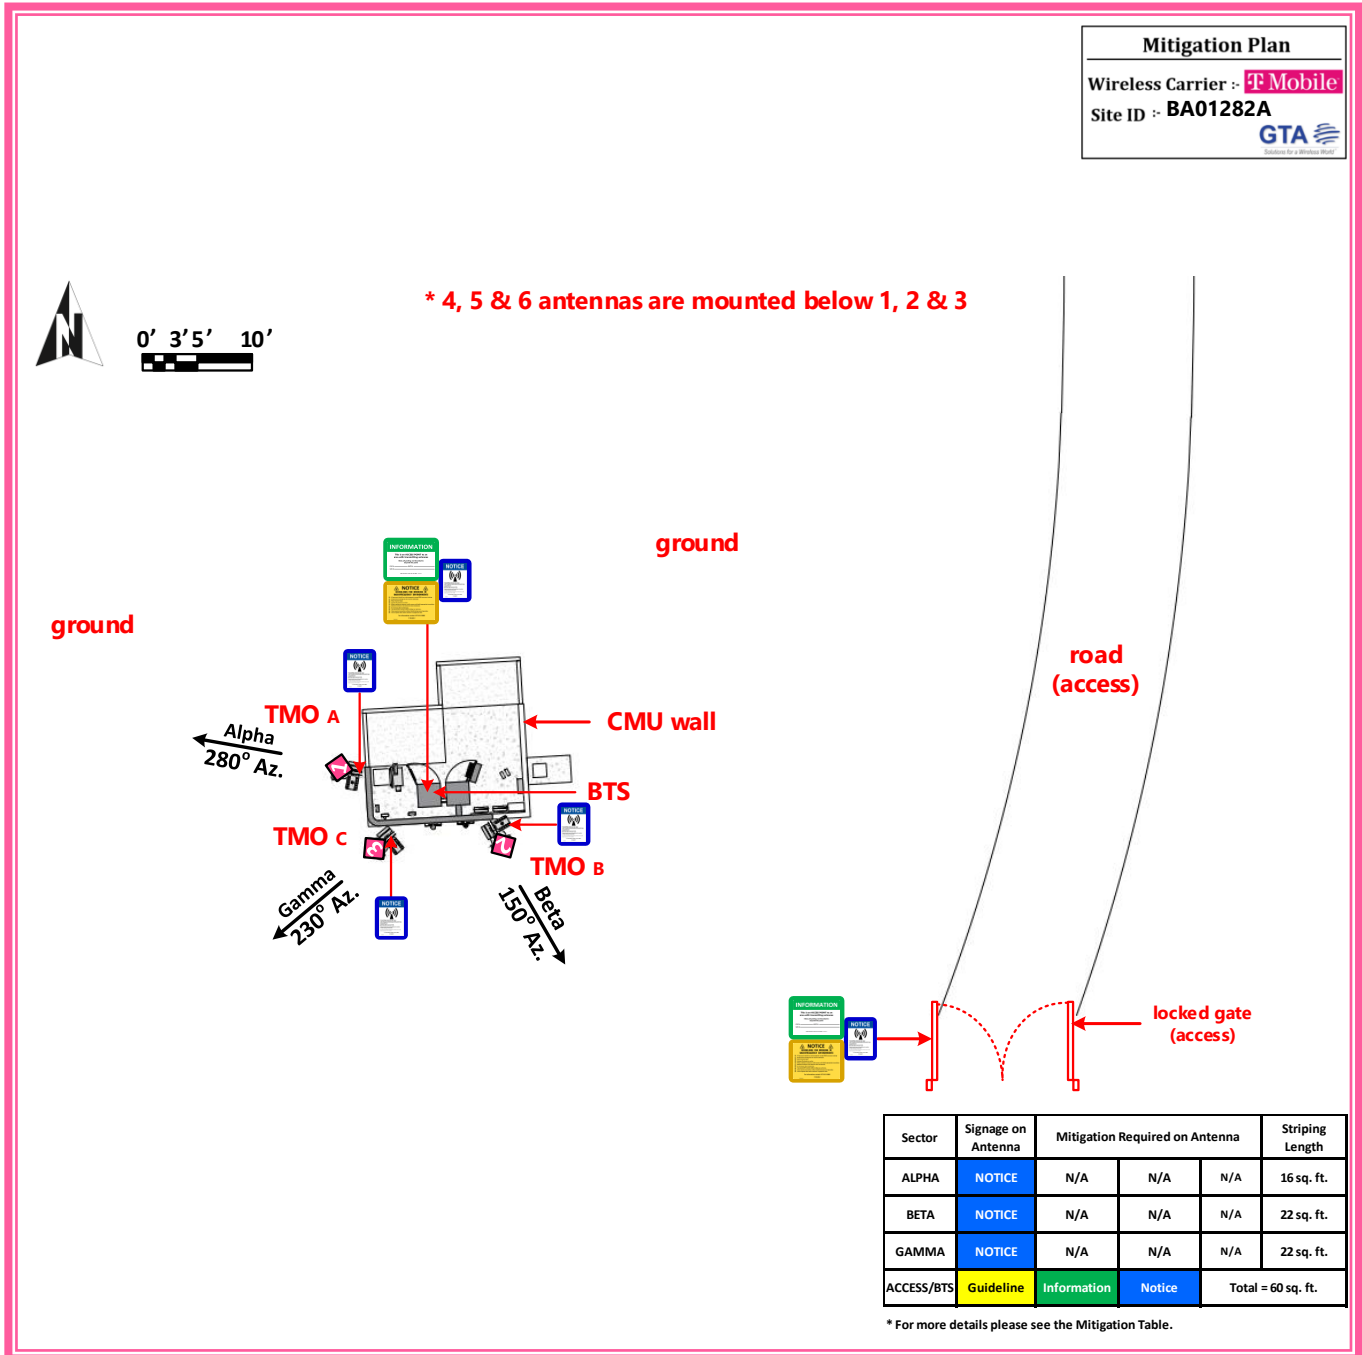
Mitigation Plan
Wireless Carrier :- T Mobile
Site ID :- BA01282A
GTA
Solutions for a Wireless World

* 4, 5 & 6 antennas are mounted below 1, 2 & 3

N

0' 3' 5' 10'

ground

ground

INFORMATION

NOTICE

NOTICE

NOTICE

TMO A

Alpha
280° Az.

CMU wall

BTS

NOTICE

TMO C

Gamma
230° Az.

NOTICE

TMO B

Beta
150° Az.

road
(access)

INFORMATION

NOTICE

NOTICE

locked gate
(access)

| Sector | Signage on Antenna | Mitigation Required on Antenna | | | Striping Length |
|---|---|---|---|---|---|
| ALPHA | NOTICE | N/A | N/A | N/A | 16 sq. ft. |
| BETA | NOTICE | N/A | N/A | N/A | 22 sq. ft. |
| GAMMA | NOTICE | N/A | N/A | N/A | 22 sq. ft. |
| ACCESS/BTS | Guideline | Information | Notice | Total = 60 sq. ft. | |

* For more details please see the Mitigation Table.